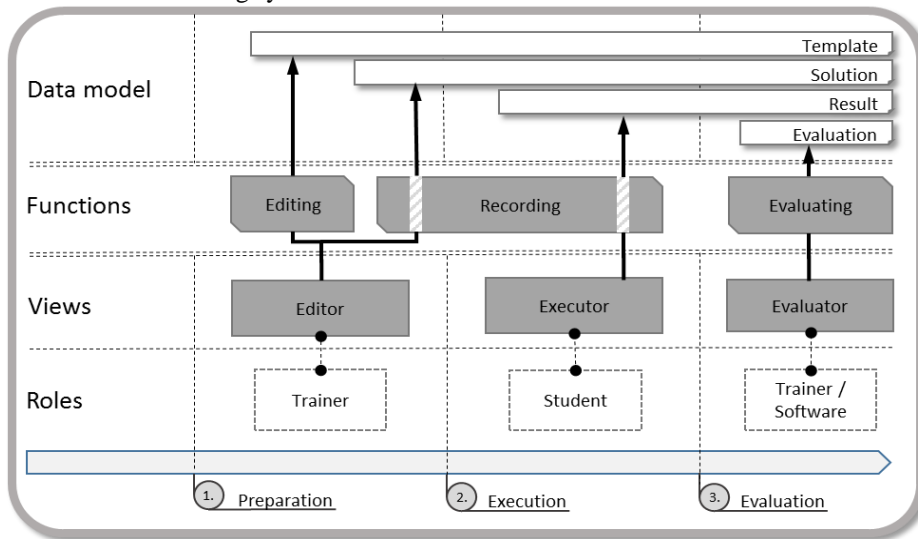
Template
Data model
Solution
Result
Evaluation
Functions
Editing
Recording
Evaluating
Views
Editor
Executor
Evaluator
Roles
Trainer
Student
Trainer / Software
1. Preparation
2. Execution
3. Evaluation